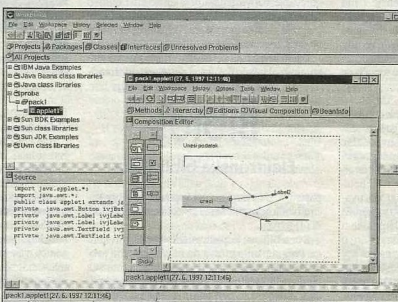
Workbench
File Edit Workspace History Selected Window Help
Projects Packages Classes Interfaces Unresolved Problems
All Projects
IBM Java Examples
Java Beans class libraries
Java class libraries
probe
pack1
applet1
Sun BDK Examples
Sun class libraries
Sun JDK Examples
Uvm class libraries
Source
import java.applet.*;
import java.awt.*;
public class applet1 extends ja
private java.awt.Button ivjBut
private java.awt.Label ivjLabe
private java.awt.Label ivjLabe
private java.awt.TextField ivj
private java.awt.TextField ivj
pack1.applet1(27. 6. 1997 12:11:46)
File Edit Workspace History Options Tools Window Help
Methods Hierarchy Editions Visual Composition BeanInfo
Composition Editor
Unesi podatak
Label2
Sticky
pack1.applet1(27. 6. 1997 12:11:46)
pack1.applet1(27. 6. 1997 12:11:46)